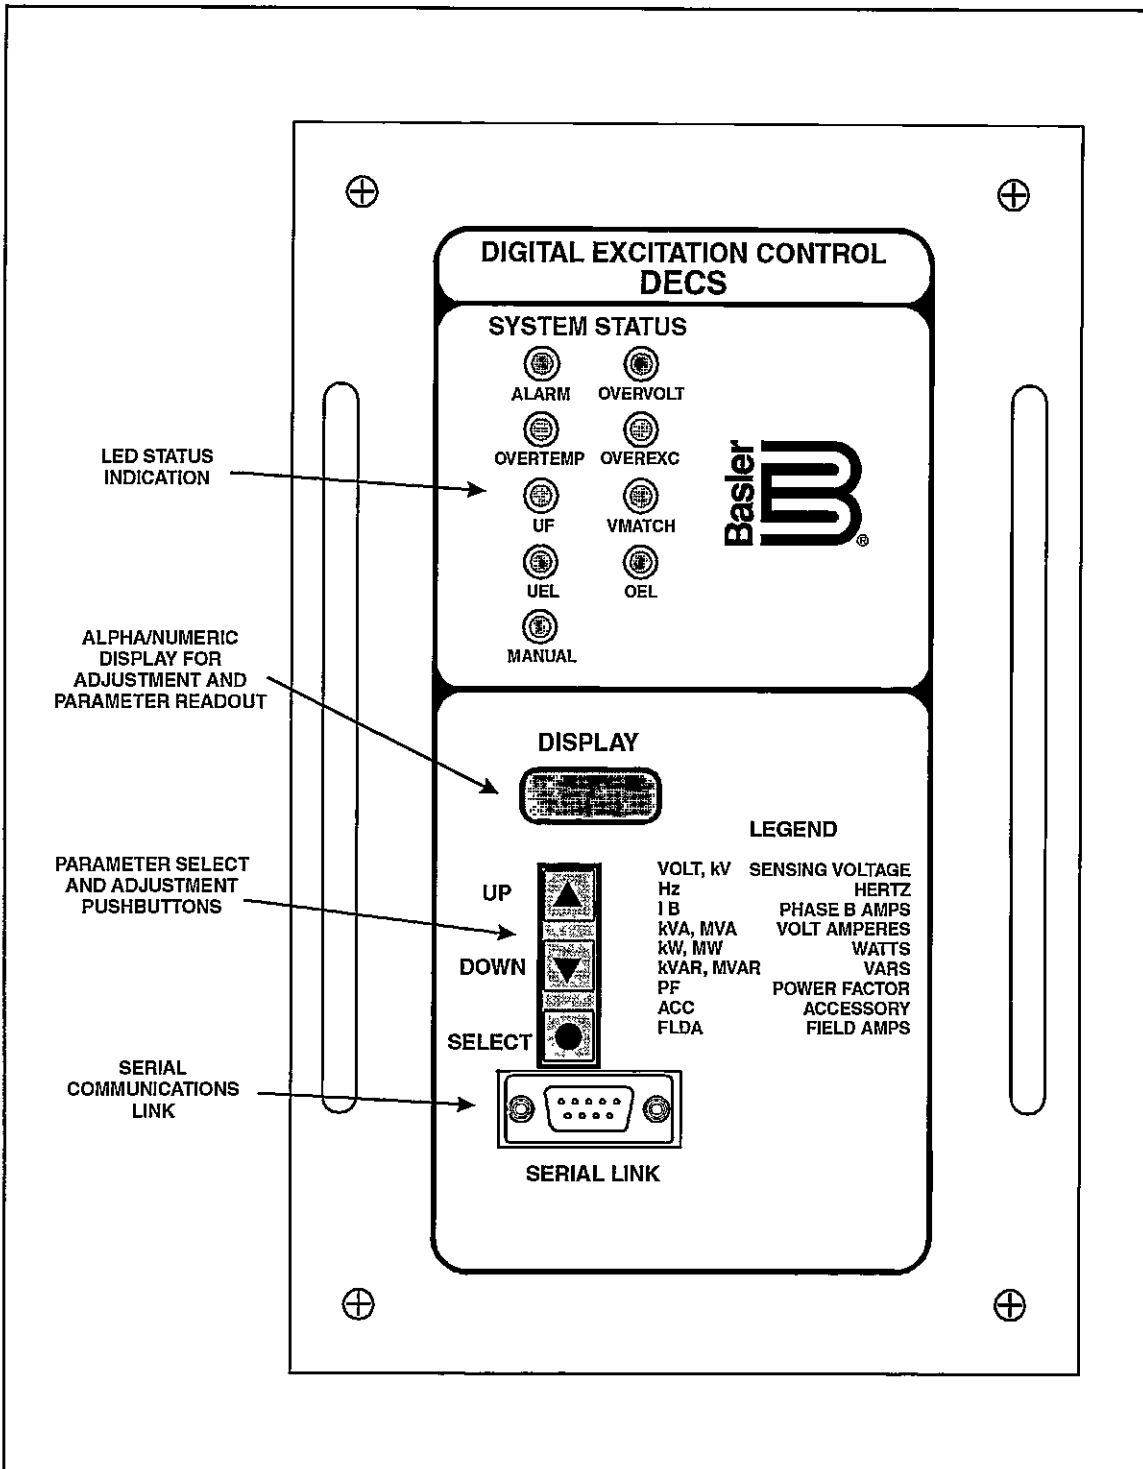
DIGITAL EXCITATION CONTROL
DECS

SYSTEM STATUS

ALARM
OVERVOLT
OVERTEMP
OVEREXC
UF
VMATCH
UEL
OEL
MANUAL

Basler

LED STATUS INDICATION

ALPHA/NUMERIC DISPLAY FOR ADJUSTMENT AND PARAMETER READOUT

DISPLAY

LEGEND

PARAMETER SELECT AND ADJUSTMENT PUSHBUTTONS

UP
DOWN
SELECT

| | |
|---|---|
| VOLT, kV | SENSING VOLTAGE |
| Hz | HERTZ |
| I B | PHASE B AMPS |
| kVA, MVA | VOLT AMPERES |
| kW, MW | WATTS |
| kVAR, MVAR | VARS |
| PF | POWER FACTOR |
| ACC | ACCESSORY |
| FLDA | FIELD AMPS |

SERIAL COMMUNICATIONS LINK

SERIAL LINK